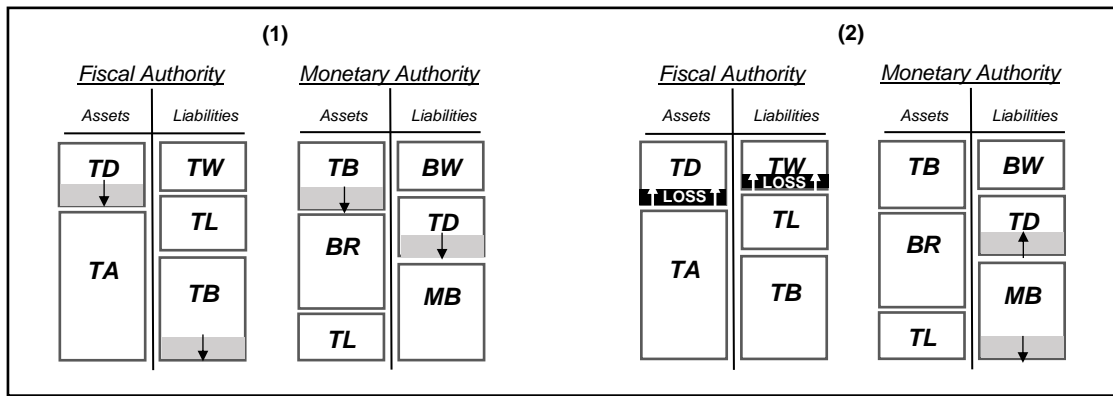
(1)

Fiscal Authority

| Assets | Liabilities |
|---|---|
| TD | TW |
| TA | TL |
| | TB |

Monetary Authority

| Assets | Liabilities |
|---|---|
| TB | BW |
| BR | TD |
| TL | MB |

(2)

Fiscal Authority

| Assets | Liabilities |
|---|---|
| TD | TW |
| LOSS | LOSS |
| TA | TL |
| | TB |

Monetary Authority

| Assets | Liabilities |
|---|---|
| TB | BW |
| BR | TD |
| TL | MB |